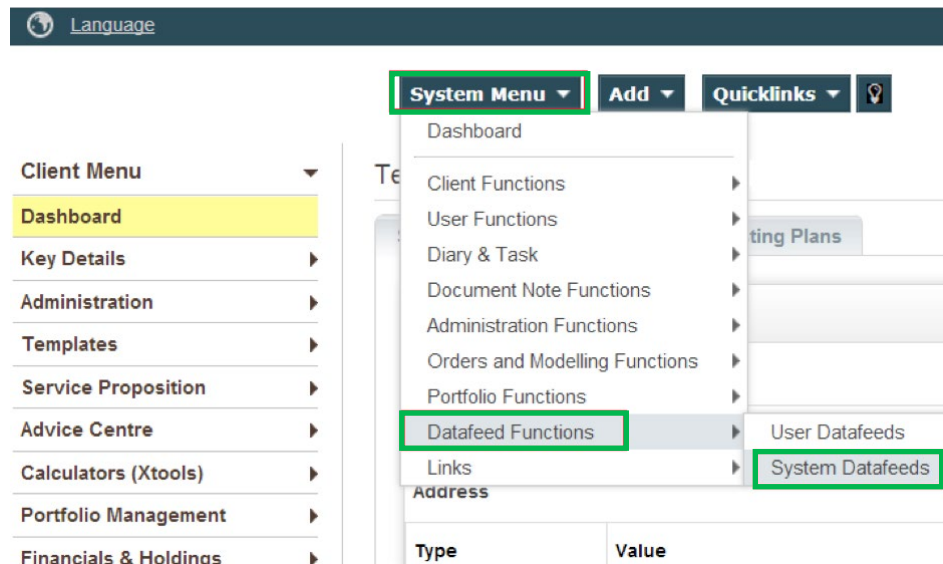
Language

System Menu ▾ Add ▾ Quicklinks ▾

Dashboard
Client Functions
User Functions
Diary & Task
Document Note Functions
Administration Functions
Orders and Modelling Functions
Portfolio Functions
Datafeed Functions
Links

User Datafeeds
System Datafeeds

Client Menu
Dashboard
Key Details
Administration
Templates
Service Proposition
Advice Centre
Calculators (Xtools)
Portfolio Management
Financials & Holdings

Te

ting Plans

Address

| Type | Value |
|---|---|